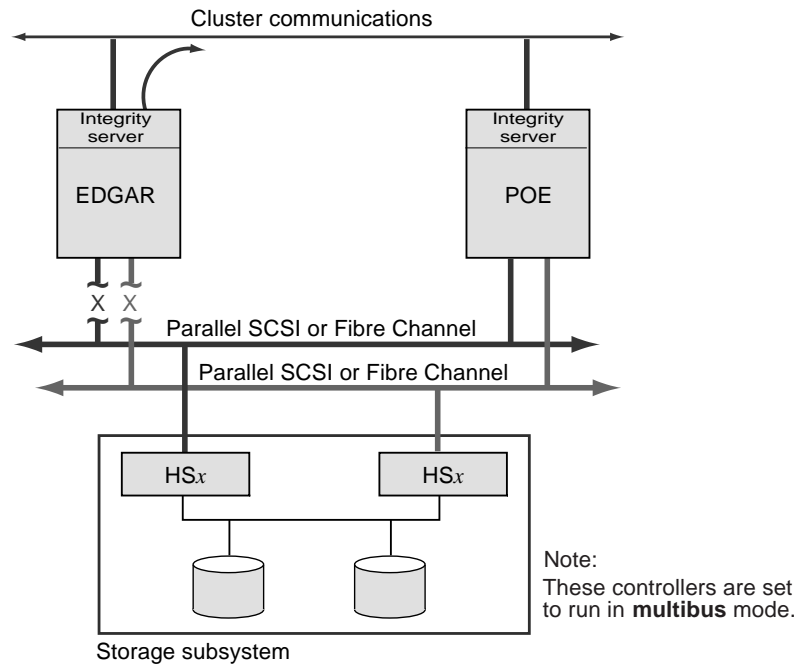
Cluster communications

Integrity server

EDGAR

Integrity server

POE

X X

Parallel SCSI or Fibre Channel

Parallel SCSI or Fibre Channel

HS$x$

HS$x$

Note:
These controllers are set to run in **multibus** mode.

Storage subsystem